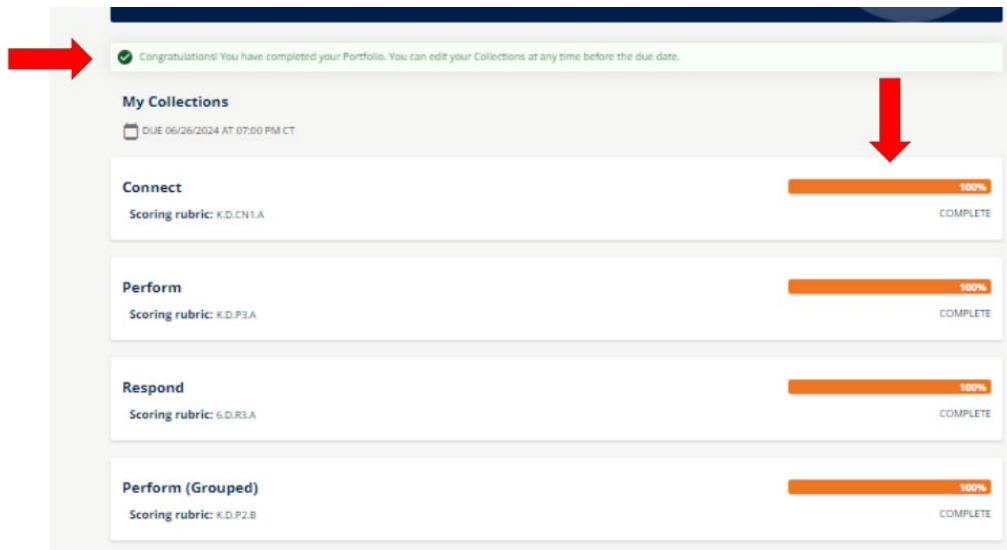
Congratulations! You have completed your Portfolio. You can edit your Collections at any time before the due date.

My Collections

DUE 06/26/2024 AT 07:00 PM CT

Connect
Scoring rubric: K.D.CN1.A
100%
COMPLETE

Perform
Scoring rubric: K.D.P3.A
100%
COMPLETE

Respond
Scoring rubric: 6.D.R3.A
100%
COMPLETE

Perform (Grouped)
Scoring rubric: K.D.P2.B
100%
COMPLETE